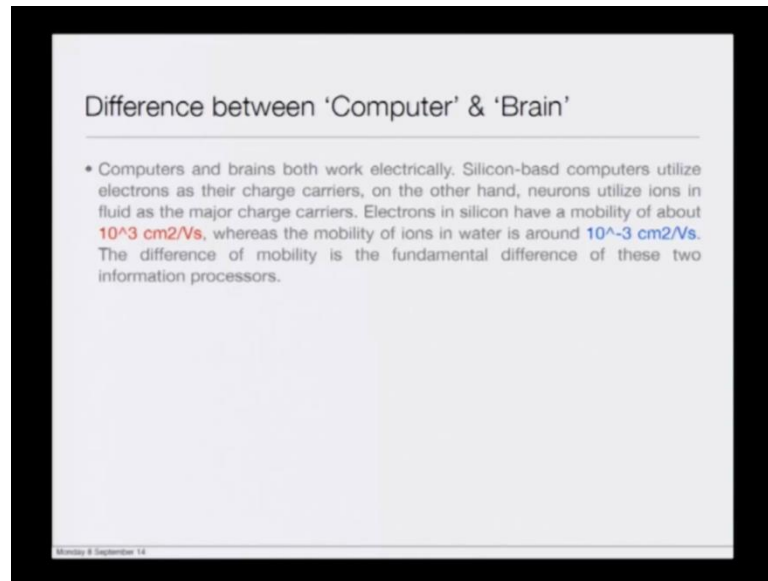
Difference between 'Computer' & 'Brain'

• Computers and brains both work electrically. Silicon-basd computers utilize electrons as their charge carriers, on the other hand, neurons utilize ions in fluid as the major charge carriers. Electrons in silicon have a mobility of about 10^3 cm2/Vs, whereas the mobility of ions in water is around 10^-3 cm2/Vs. The difference of mobility is the fundamental difference of these two information processors.

Monday 8 September 14